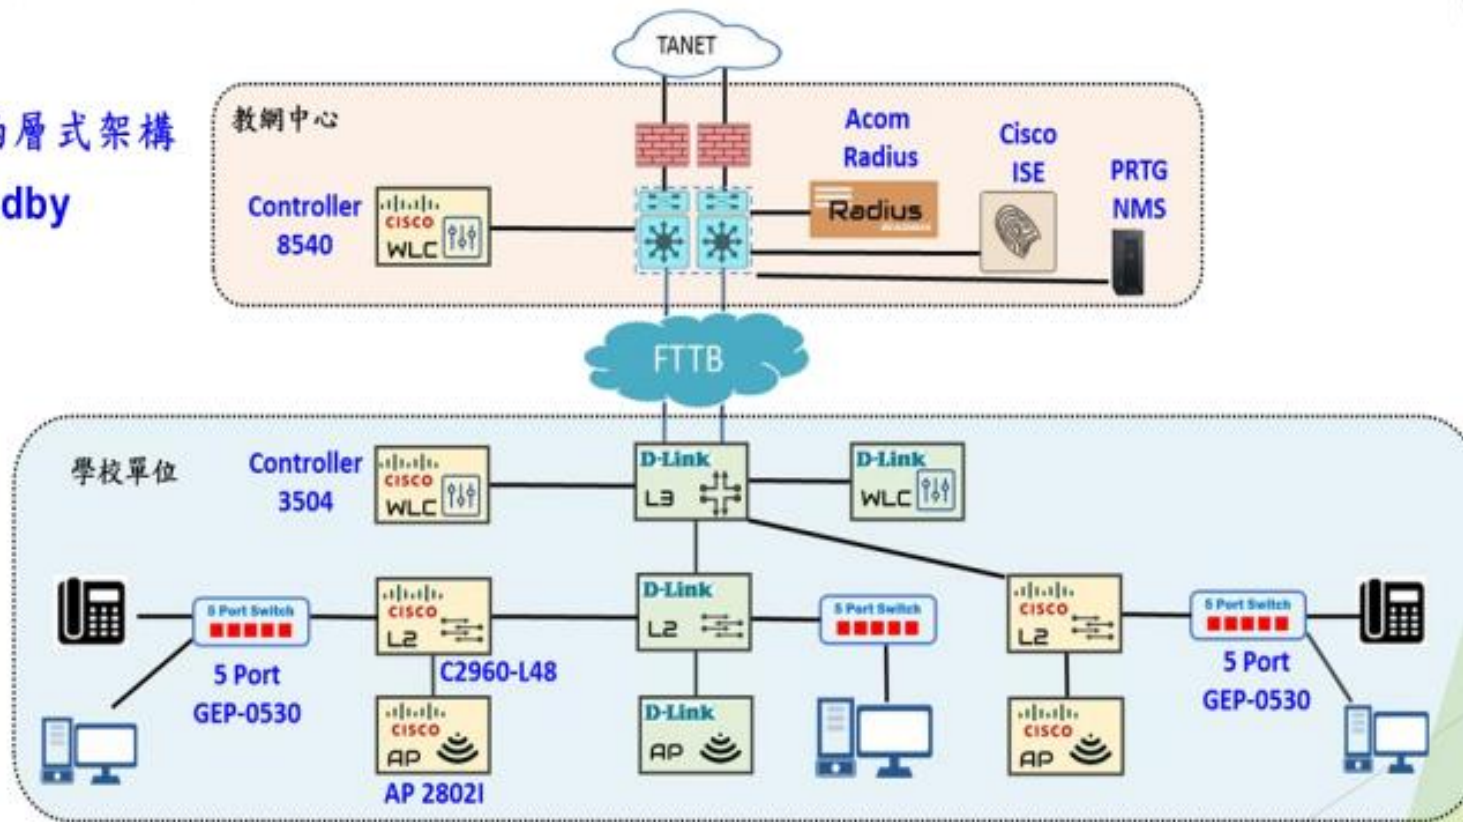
的層式架構
dby

TANET

教網中心

Controller 8540

CISCO WLC

Acom Radius

Radius

Cisco ISE

PRTG NMS

FTTB

學校單位

Controller 3504

CISCO WLC

D-Link L3

D-Link WLC

5 Port Switch

5 Port GEP-0530

CISCO L2

C2960-L48

D-Link L2

5 Port Switch

CISCO L2

5 Port Switch

5 Port GEP-0530

CISCO AP

AP 2802I

D-Link AP

CISCO AP